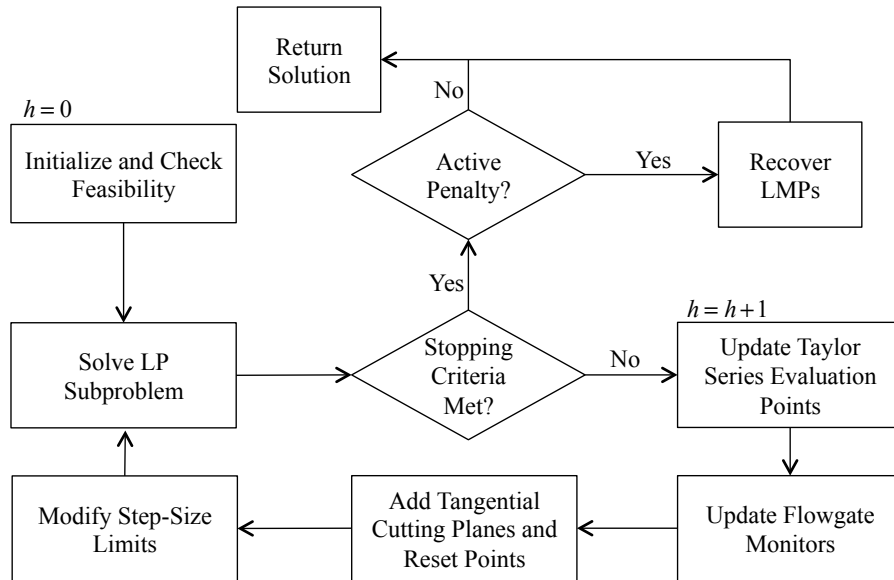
Return Solution

No

$h = 0$

Initialize and Check Feasibility

Active Penalty?

Yes

Recover LMPs

Yes

$h = h + 1$

Solve LP Subproblem

Stopping Criteria Met?

No

Update Taylor Series Evaluation Points

Modify Step-Size Limits

Add Tangential Cutting Planes and Reset Points

Update Flowgate Monitors